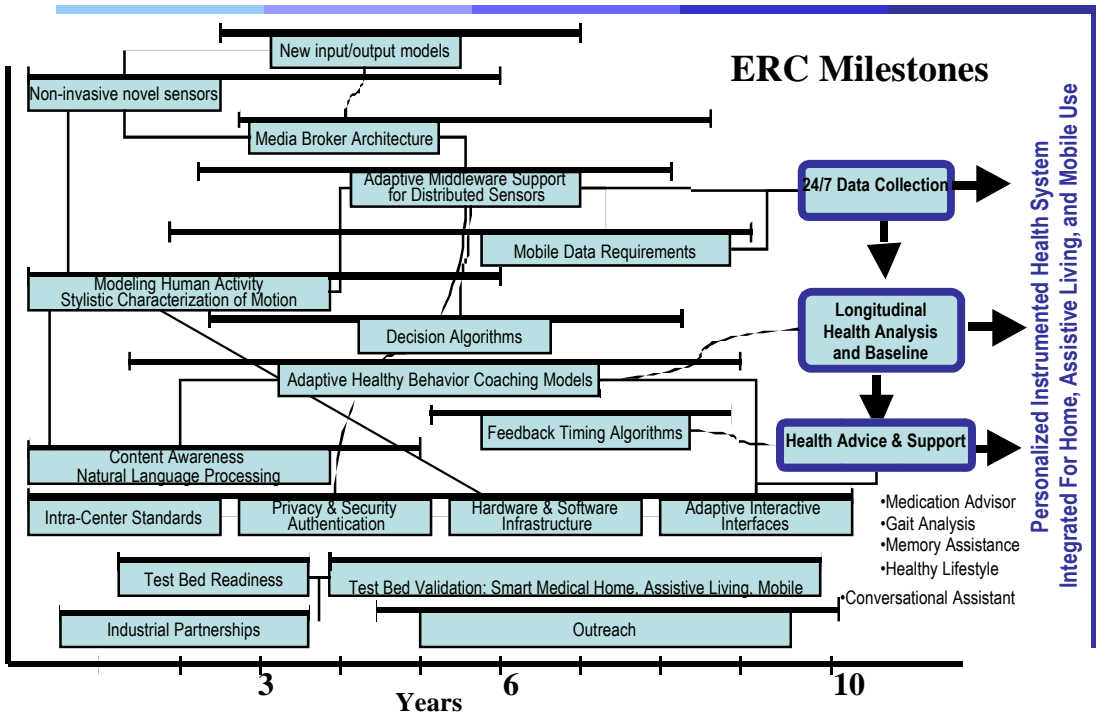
ERC Milestones

New input/output models

Non-invasive novel sensors

Media Broker Architecture

Adaptive Middleware Support for Distributed Sensors

Mobile Data Requirements

Modeling Human Activity Stylistic Characterization of Motion

Decision Algorithms

Adaptive Healthy Behavior Coaching Models

Feedback Timing Algorithms

Content Awareness Natural Language Processing

Intra-Center Standards

Privacy & Security Authentication

Hardware & Software Infrastructure

Adaptive Interactive Interfaces

Test Bed Readiness

Test Bed Validation: Smart Medical Home, Assistive Living, Mobile

Industrial Partnerships

Outreach

24/7 Data Collection

Longitudinal Health Analysis and Baseline

Health Advice & Support

•Medication Advisor
•Gait Analysis
•Memory Assistance
•Healthy Lifestyle
•Conversational Assistant

Personalized Instrumented Health System Integrated For Home, Assistive Living, and Mobile Use

3 6 10

Years